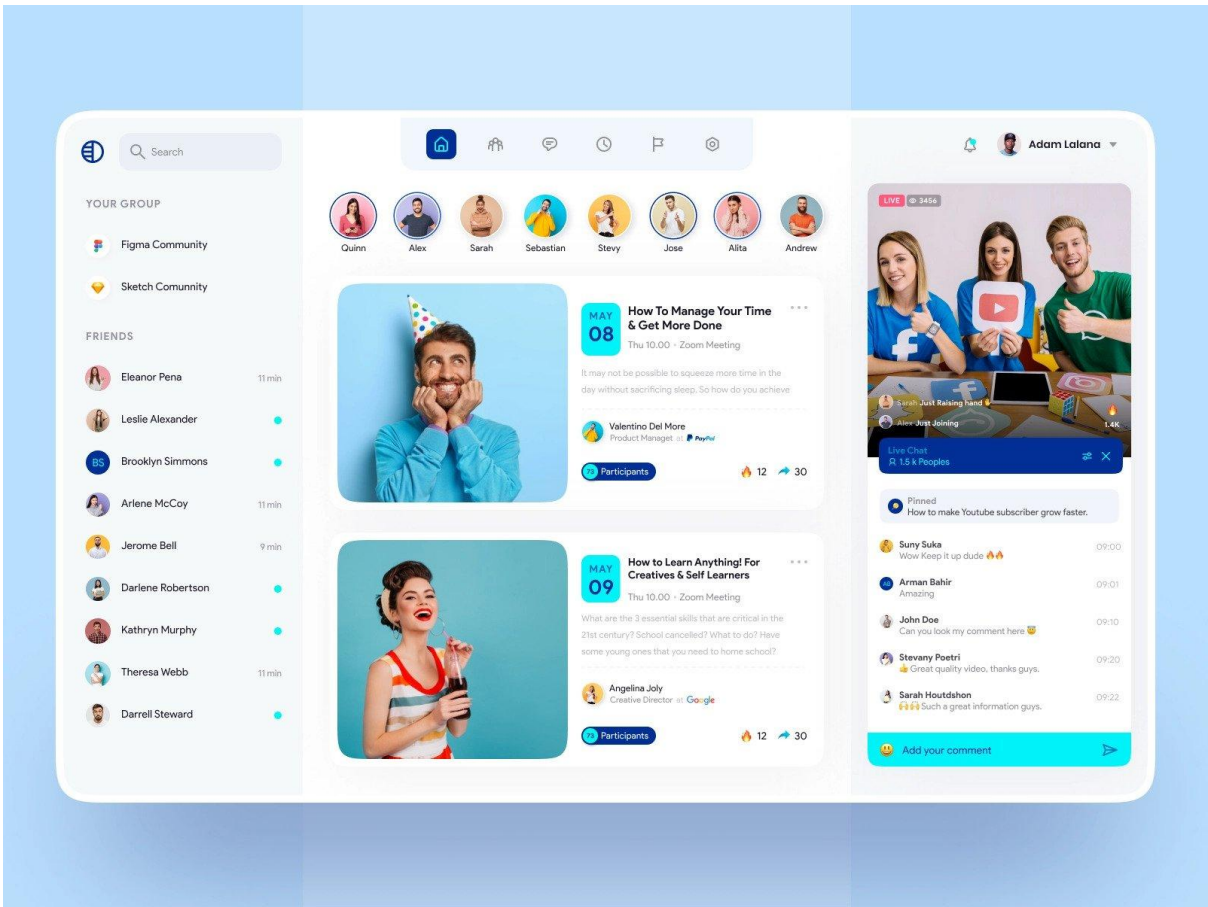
Search

YOUR GROUP

Figma Community

Sketch Comunnity

FRIENDS

Eleanor Pena 11 min

Leslie Alexander

BS Brooklyn Simmons

Arlene McCoy 11 min

Jerome Bell 9 min

Darlene Robertson

Kathryn Murphy

Theresa Webb 11 min

Darrell Steward

Quinn Alex Sarah Sebastian Stevy Jose Alita Andrew

MAY 08 How To Manage Your Time & Get More Done

Thu 10.00 • Zoom Meeting

It may not be possible to squeeze more time in the day without sacrificing sleep. So how do you achieve

Valentino Del More
Product Managet at PayPal

73 Participants 12 30

MAY 09 How to Learn Anything! For Creatives & Self Learners

Thu 10.00 • Zoom Meeting

What are the 3 essential skills that are critical in the 21st century? School cancelled? What to do? Have some young ones that you need to home school?

Angelina Joly
Creative Director at Google

73 Participants 12 30

Adam Lalana

LIVE 3456

Sarah Just Raising hand

Alex Just Joining

1.4K

Live Chat
1.5 k Peoples

Pinned
How to make Youtube subscriber grow faster.

Suny Suka 09:00
Wow Keep it up dude

AB Arman Bahir 09:01
Amazing

John Doe 09:10
Can you look my comment here

Stevany Poetri 09:20
Great quality video, thanks guys.

Sarah Houtdshon 09:22
Such a great information guys.

Add your comment